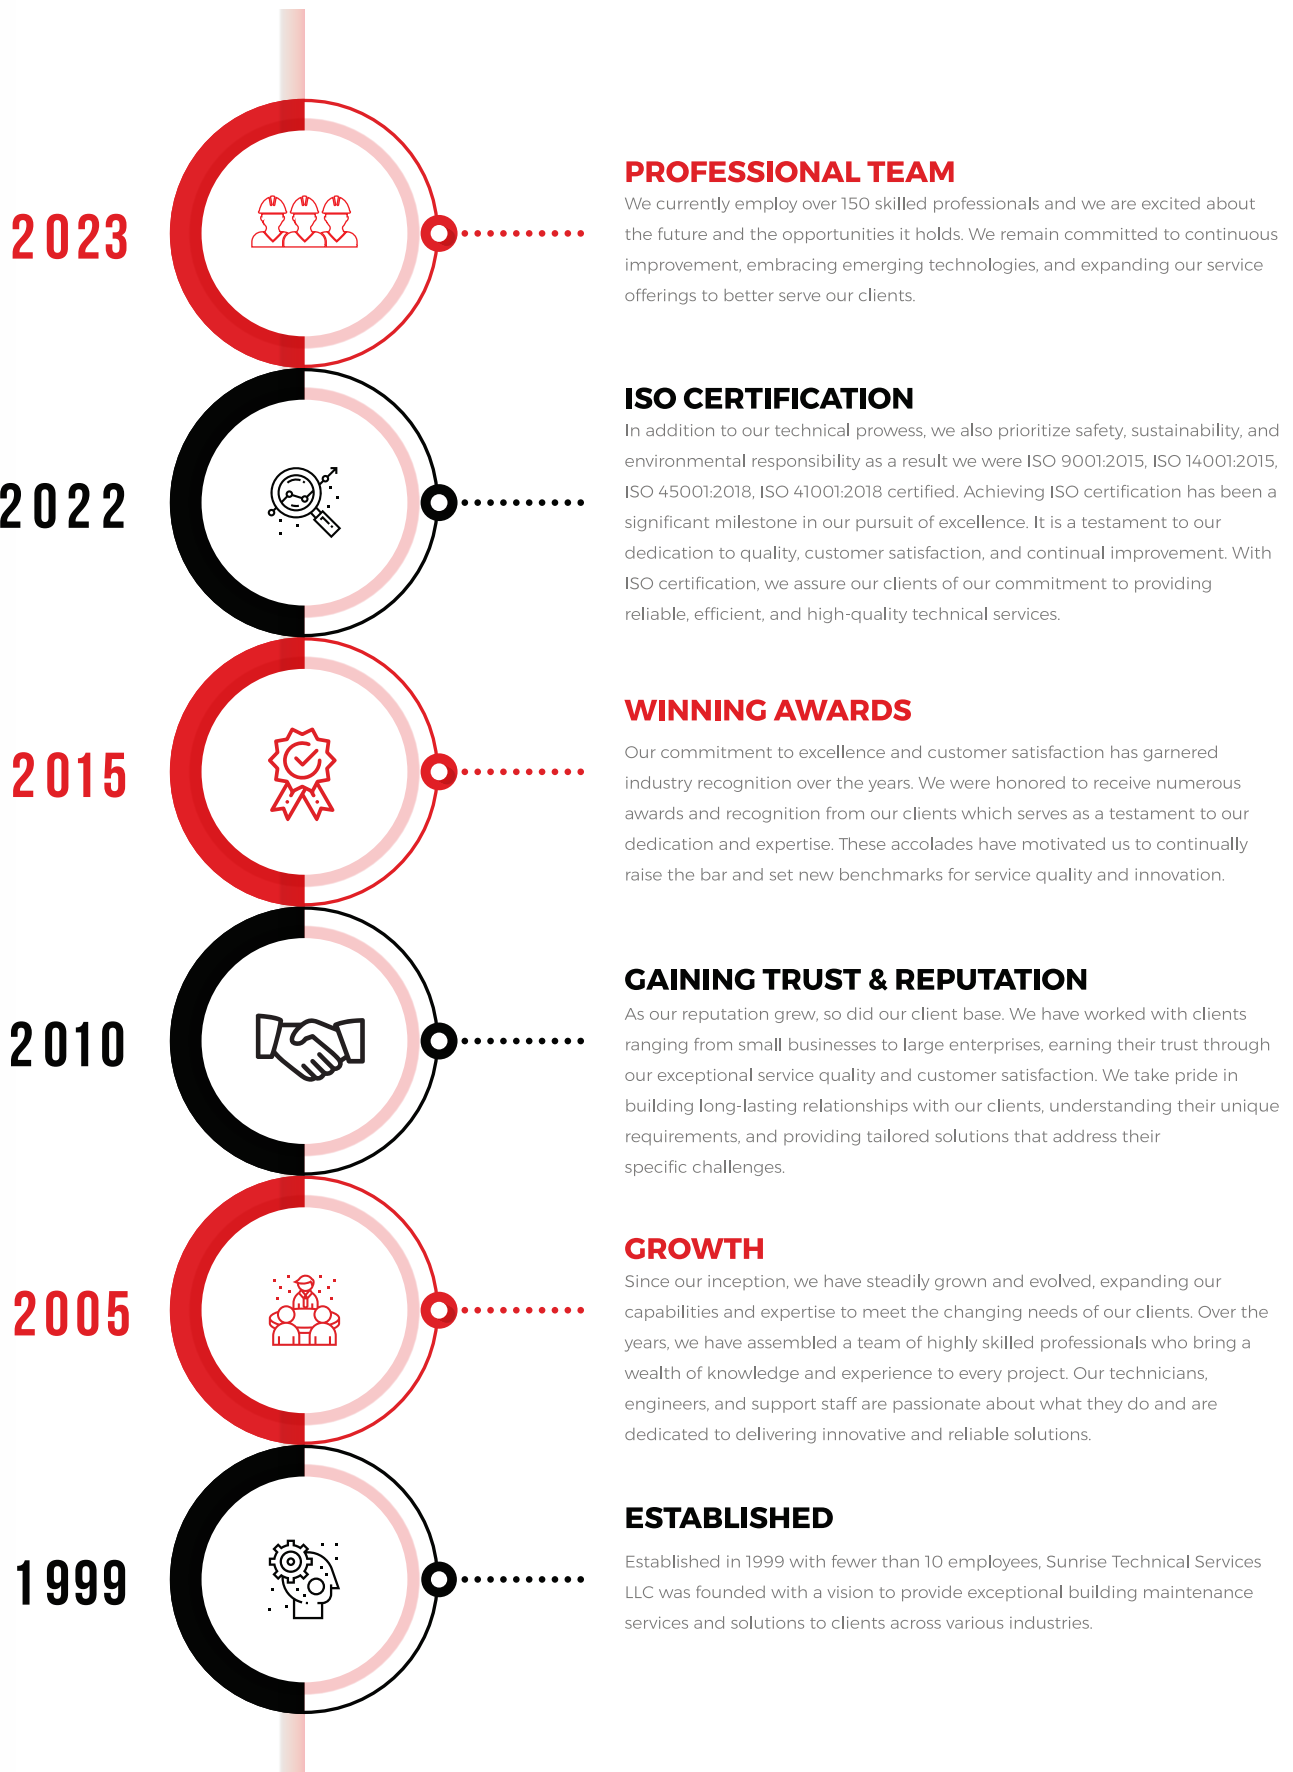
2023

PROFESSIONAL TEAM

We currently employ over 150 skilled professionals and we are excited about the future and the opportunities it holds. We remain committed to continuous improvement, embracing emerging technologies, and expanding our service offerings to better serve our clients.

2022

ISO CERTIFICATION

In addition to our technical prowess, we also prioritize safety, sustainability, and environmental responsibility as a result we were ISO 9001:2015, ISO 14001:2015, ISO 45001:2018, ISO 41001:2018 certified. Achieving ISO certification has been a significant milestone in our pursuit of excellence. It is a testament to our dedication to quality, customer satisfaction, and continual improvement. With ISO certification, we assure our clients of our commitment to providing reliable, efficient, and high-quality technical services.

2015

WINNING AWARDS

Our commitment to excellence and customer satisfaction has garnered industry recognition over the years. We were honored to receive numerous awards and recognition from our clients which serves as a testament to our dedication and expertise. These accolades have motivated us to continually raise the bar and set new benchmarks for service quality and innovation.

2010

GAINING TRUST & REPUTATION

As our reputation grew, so did our client base. We have worked with clients ranging from small businesses to large enterprises, earning their trust through our exceptional service quality and customer satisfaction. We take pride in building long-lasting relationships with our clients, understanding their unique requirements, and providing tailored solutions that address their specific challenges.

2005

GROWTH

Since our inception, we have steadily grown and evolved, expanding our capabilities and expertise to meet the changing needs of our clients. Over the years, we have assembled a team of highly skilled professionals who bring a wealth of knowledge and experience to every project. Our technicians, engineers, and support staff are passionate about what they do and are dedicated to delivering innovative and reliable solutions.

1999

ESTABLISHED

Established in 1999 with fewer than 10 employees, Sunrise Technical Services LLC was founded with a vision to provide exceptional building maintenance services and solutions to clients across various industries.